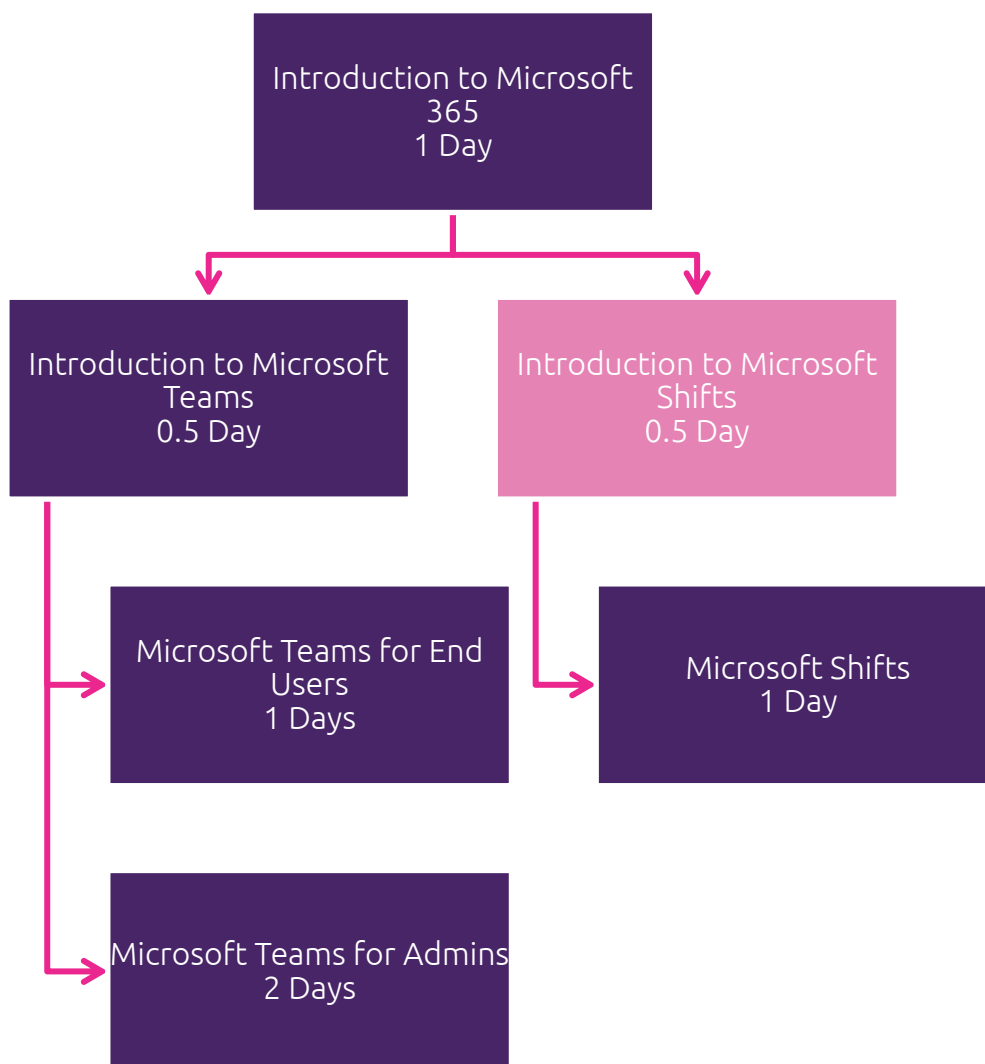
Introduction to Microsoft 365
1 Day

Introduction to Microsoft Teams
0.5 Day

Introduction to Microsoft Shifts
0.5 Day

Microsoft Teams for End Users
1 Days

Microsoft Shifts
1 Day

Microsoft Teams for Admins
2 Days